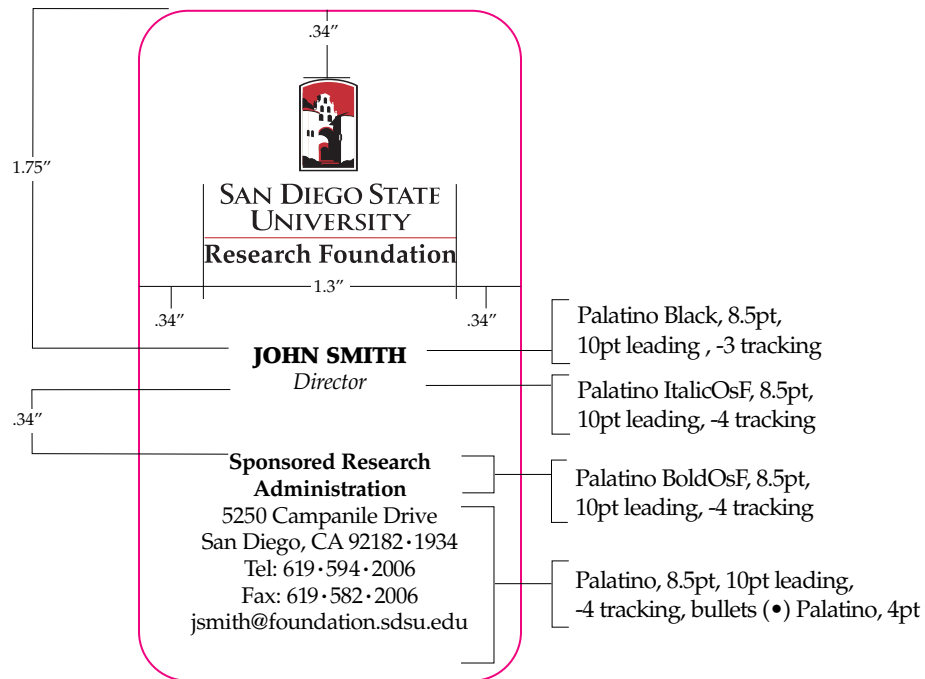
.34″

1.75″

SAN DIEGO STATE UNIVERSITY
Research Foundation

1.3″

.34″

.34″

JOHN SMITH
Director

Palatino Black, 8.5pt, 10pt leading , -3 tracking

Palatino ItalicOsF, 8.5pt, 10pt leading, -4 tracking

.34″

Sponsored Research Administration
5250 Campanile Drive
San Diego, CA 92182•1934
Tel: 619•594•2006
Fax: 619•582•2006
jsmith@foundation.sdsu.edu

Palatino BoldOsF, 8.5pt, 10pt leading, -4 tracking

Palatino, 8.5pt, 10pt leading, -4 tracking, bullets (•) Palatino, 4pt